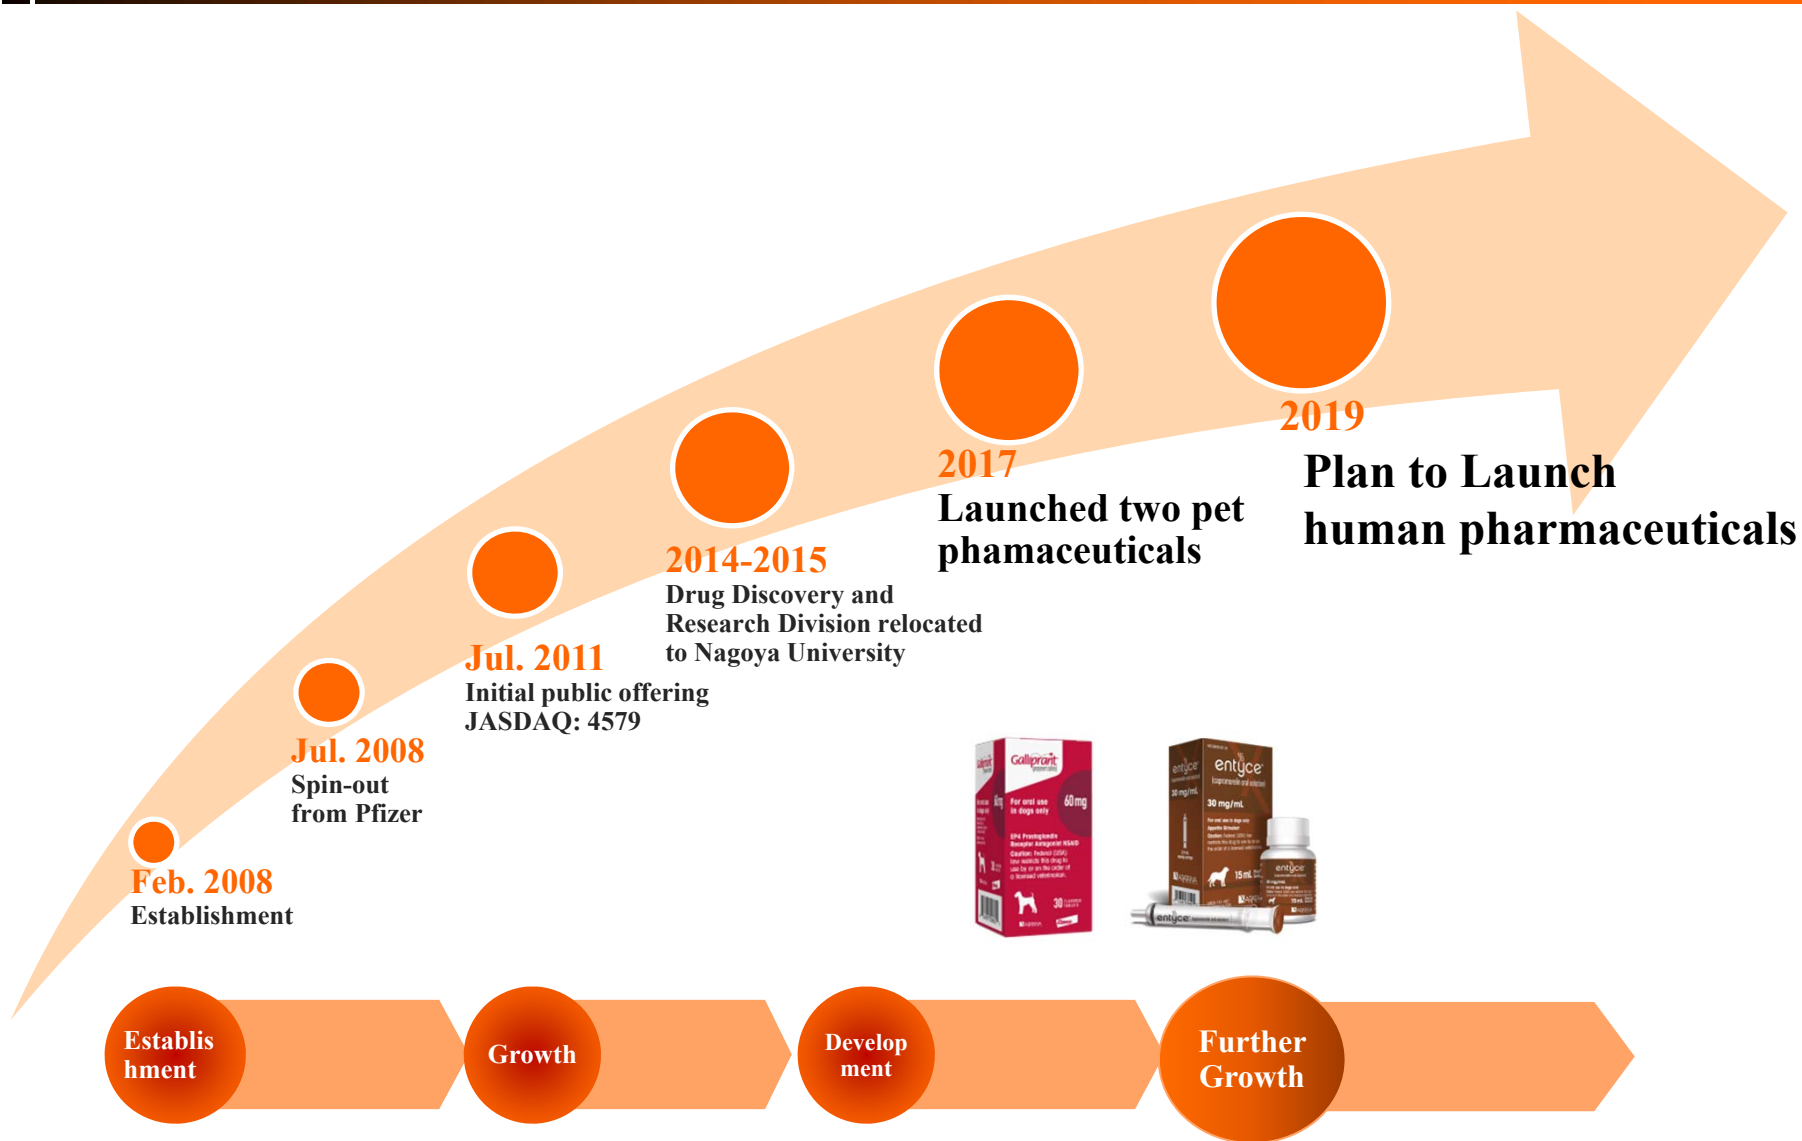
2019
Plan to Launch human pharmaceuticals

2017
Launched two pet phamaceuticals

2014-2015
Drug Discovery and Research Division relocated to Nagoya University

Jul. 2011
Initial public offering JASDAQ: 4579

Jul. 2008
Spin-out from Pfizer

Feb. 2008
Establishment

Galliprant
For oral use in dogs only
60 mg
EP4 Prostaglandin Receptor Antagonist NSAID
30

entyce
30 mg/mL
15 mL

Establis hment
Growth
Develop ment
Further Growth